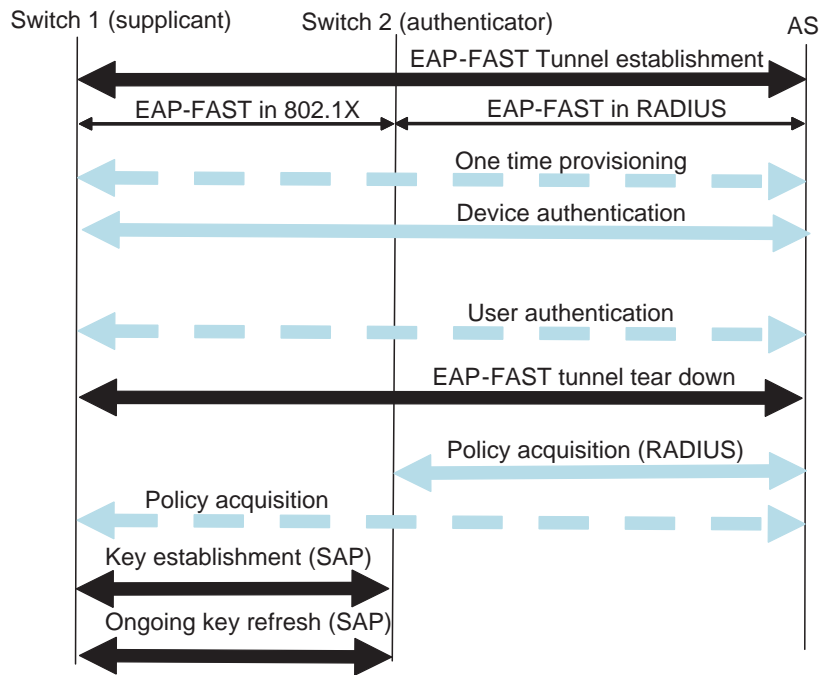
Switch 1 (supplicant)
Switch 2 (authenticator)
AS

EAP-FAST Tunnel establishment

EAP-FAST in 802.1X

EAP-FAST in RADIUS

One time provisioning

Device authentication

User authentication

EAP-FAST tunnel tear down

Policy acquisition (RADIUS)

Policy acquisition

Key establishment (SAP)

Ongoing key refresh (SAP)